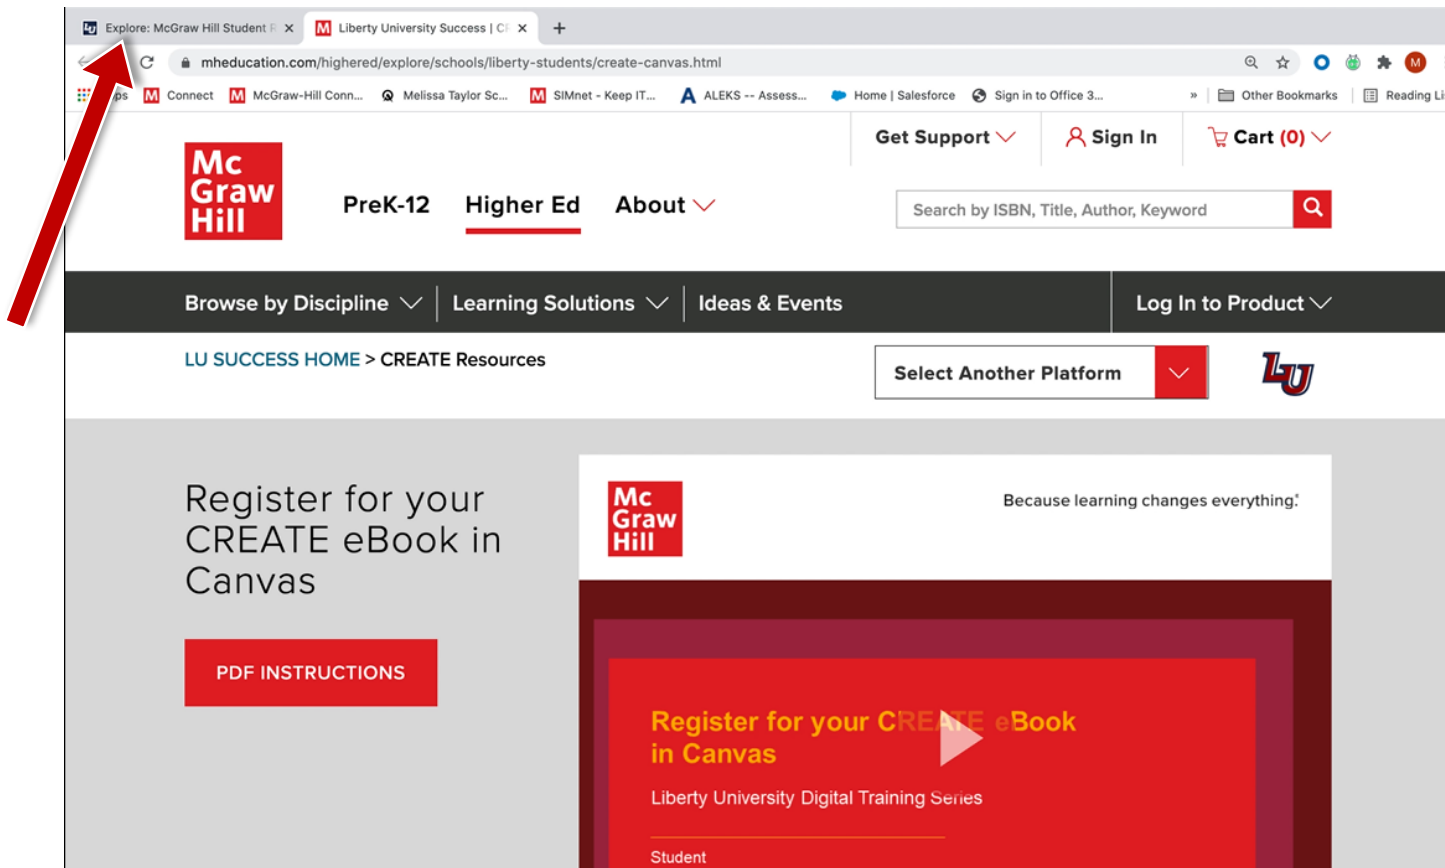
Explore: McGraw Hill Student R ×
Liberty University Success | CF ×
+

mheducation.com/highered/explore/schools/liberty-students/create-canvas.html

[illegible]ps Connect McGraw-Hill Conn... Melissa Taylor Sc... SIMnet - Keep IT... ALEKS -- Assess... Home | Salesforce Sign in to Office 3... » Other Bookmarks Reading Li

Get Support Sign In Cart (0)

Mc Graw Hill

PreK-12 Higher Ed About

Search by ISBN, Title, Author, Keyword

Browse by Discipline Learning Solutions Ideas & Events Log In to Product

LU SUCCESS HOME > CREATE Resources

Select Another Platform

LU

Register for your CREATE eBook in Canvas

PDF INSTRUCTIONS

Mc Graw Hill

Because learning changes everything.

Register for your CREATE eBook in Canvas

Liberty University Digital Training Series

Student